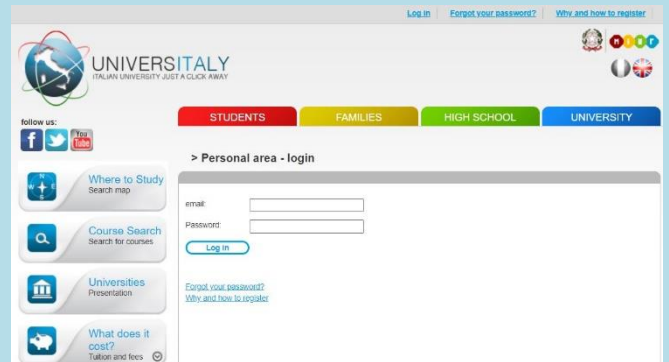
Log in | Forgot your password? | Why and how to register

UNIVERSITALY
ITALIAN UNIVERSITY JUST A CLICK AWAY

MIUR

follow us:

You Tube

STUDENTS
FAMILIES
HIGH SCHOOL
UNIVERSITY

> Personal area - login

Where to Study
Search map

Course Search
Search for courses

Universities
Presentation

What does it cost?
Tuition and fees

email:
Password:
Log in

Forgot your password?
Why and how to register